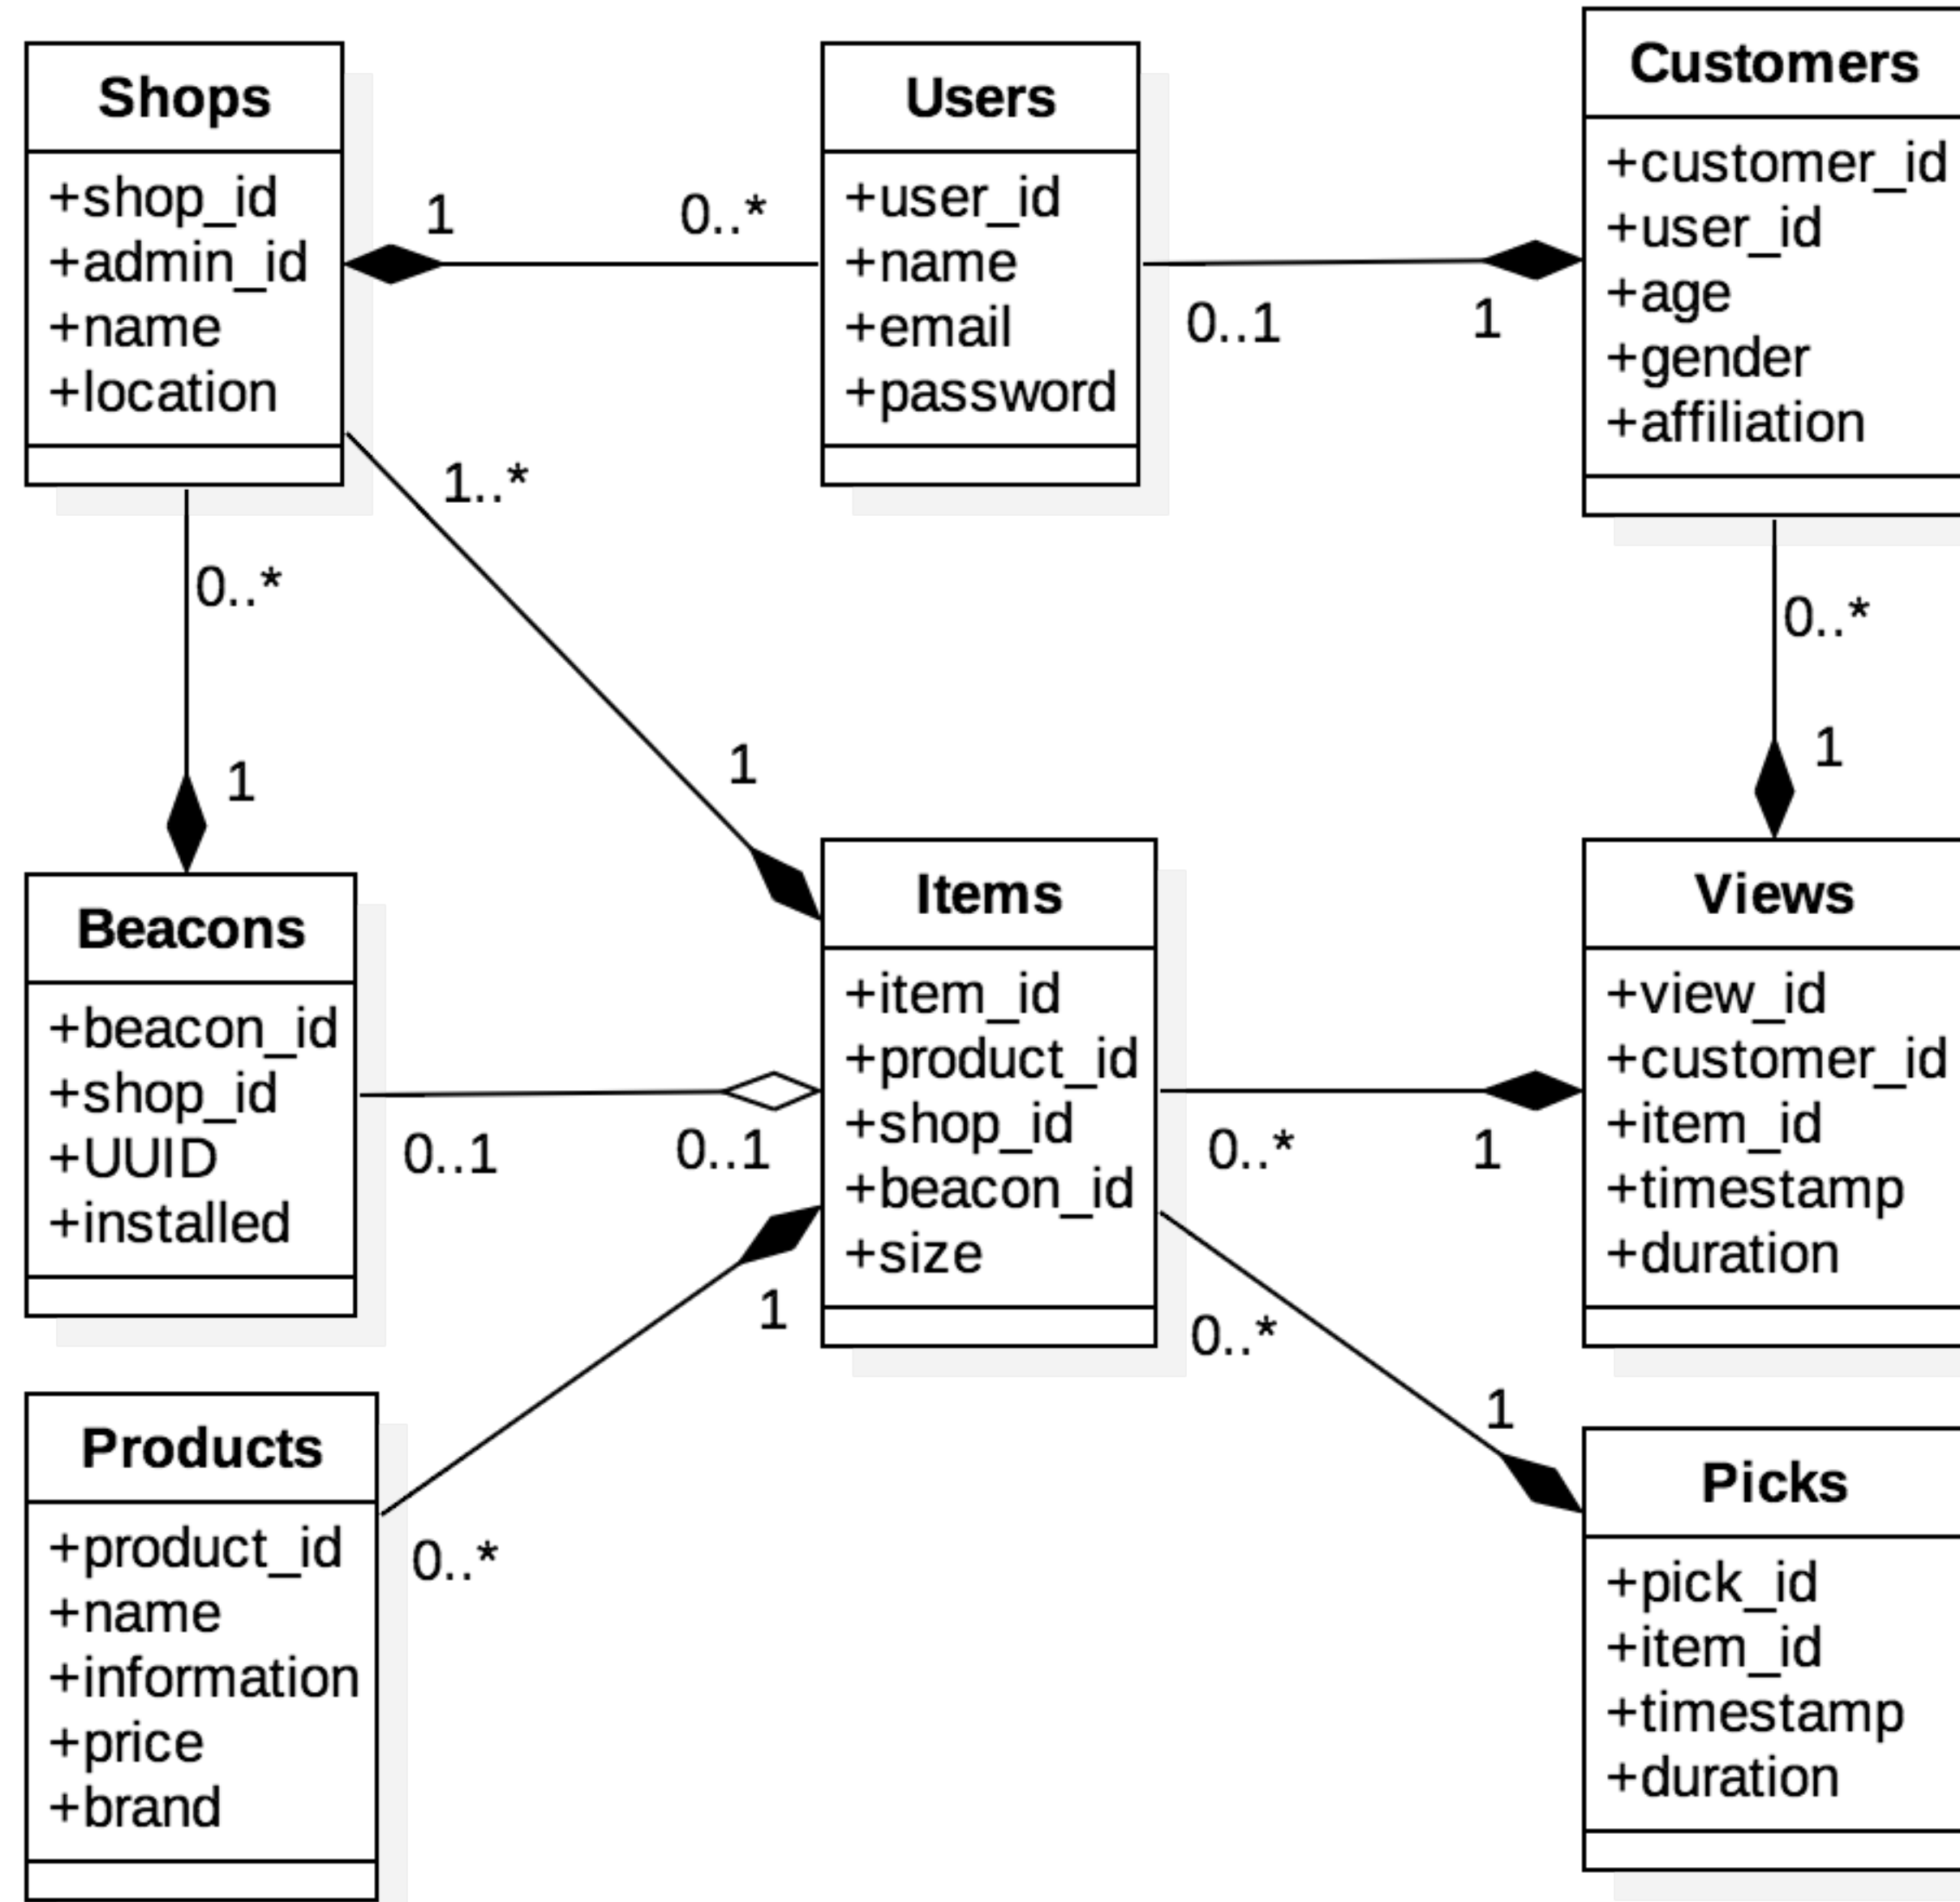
Shops
+shop_id
+admin_id
+name
+location

1

0..*

Users
+user_id
+name
+email
+password

0..1

1

Customers
+customer_id
+user_id
+age
+gender
+affiliation

1..*

0..*

1

1

0..*

1

Beacons
+beacon_id
+shop_id
+UUID
+installed

0..1

0..1

Items
+item_id
+product_id
+shop_id
+beacon_id
+size

0..*

1

Views
+view_id
+customer_id
+item_id
+timestamp
+duration

1

0..*

1

Products
+product_id
+name
+information
+price
+brand

0..*

Picks
+pick_id
+item_id
+timestamp
+duration